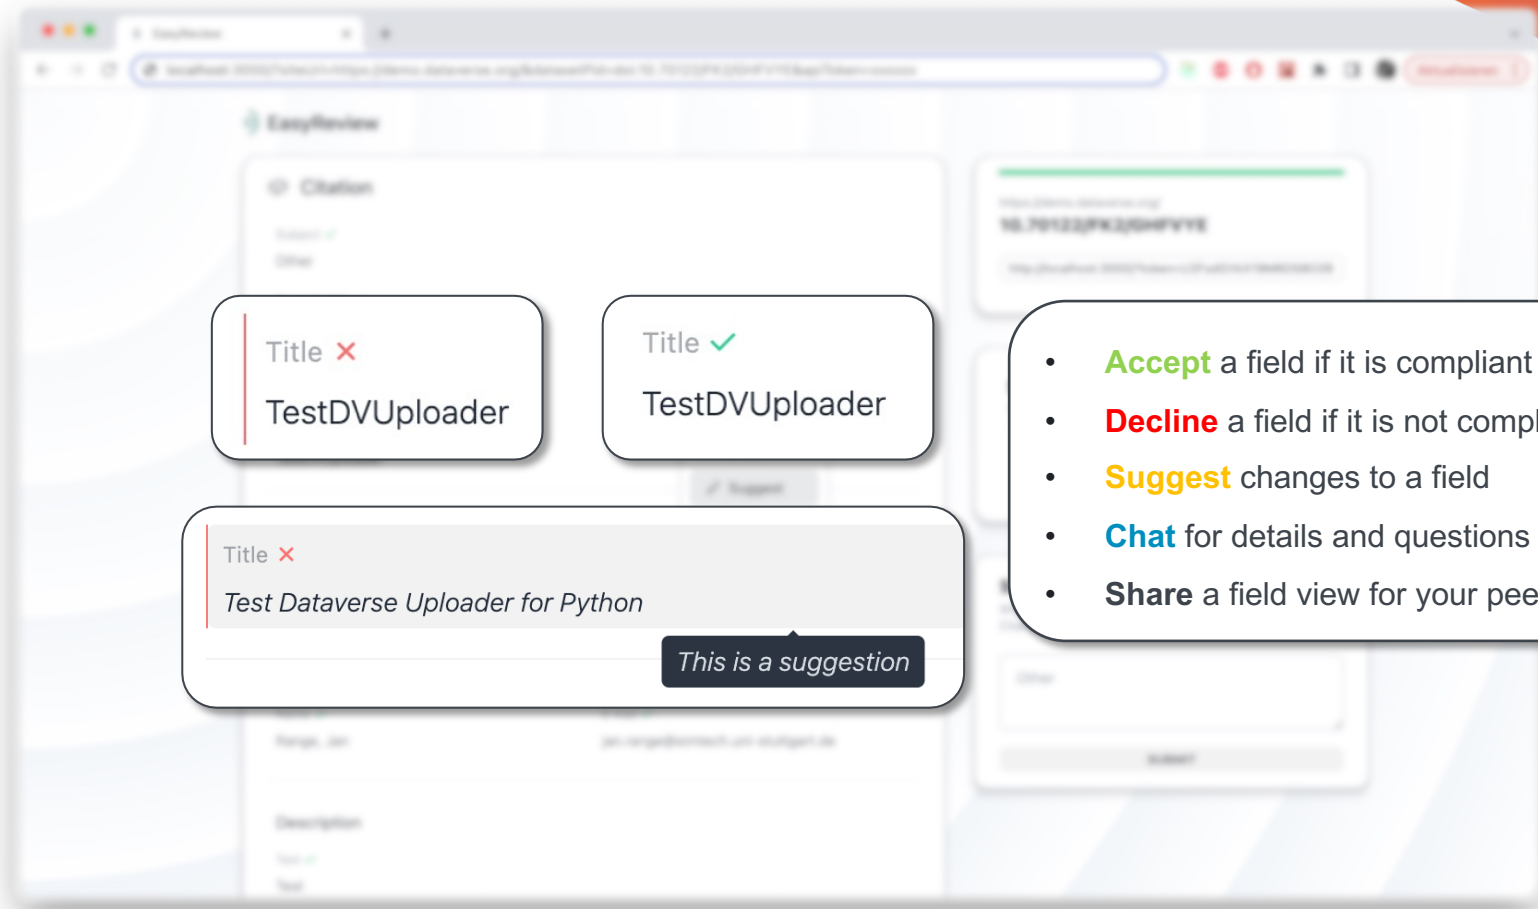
EasyReview

Citation

Subject

Other

Title ✕

TestDVUploader

Title ✓

TestDVUploader

Suggest

Title ✕

Test Dataverse Uploader for Python

This is a suggestion

Description

Text

- Accept a field if it is compliant
- Decline a field if it is not compl
- Suggest changes to a field
- Chat for details and questions
- Share a field view for your pee